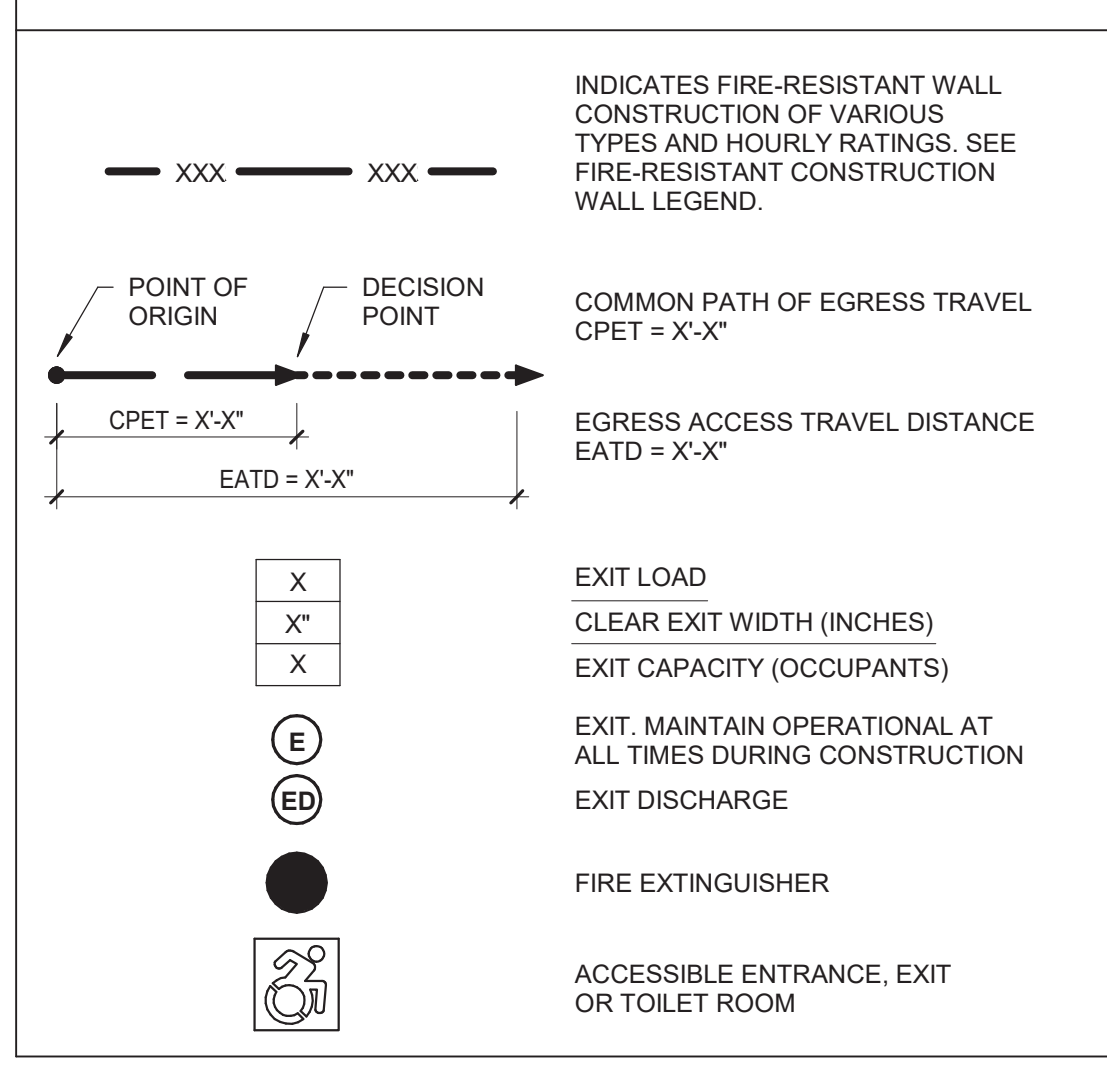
XXX XXX

INDICATES FIRE-RESISTANT WALL CONSTRUCTION OF VARIOUS TYPES AND HOURLY RATINGS. SEE FIRE-RESISTANT CONSTRUCTION WALL LEGEND.

POINT OF ORIGIN

DECISION POINT

COMMON PATH OF EGRESS TRAVEL CPET = X'-X"

CPET = X'-X"

EATD = X'-X"

EGRESS ACCESS TRAVEL DISTANCE EATD = X'-X"

| X |
|---|
| X" |
| X |

EXIT LOAD

CLEAR EXIT WIDTH (INCHES)

EXIT CAPACITY (OCCUPANTS)

E

EXIT. MAINTAIN OPERATIONAL AT ALL TIMES DURING CONSTRUCTION

ED

EXIT DISCHARGE

FIRE EXTINGUISHER

ACCESSIBLE ENTRANCE, EXIT OR TOILET ROOM